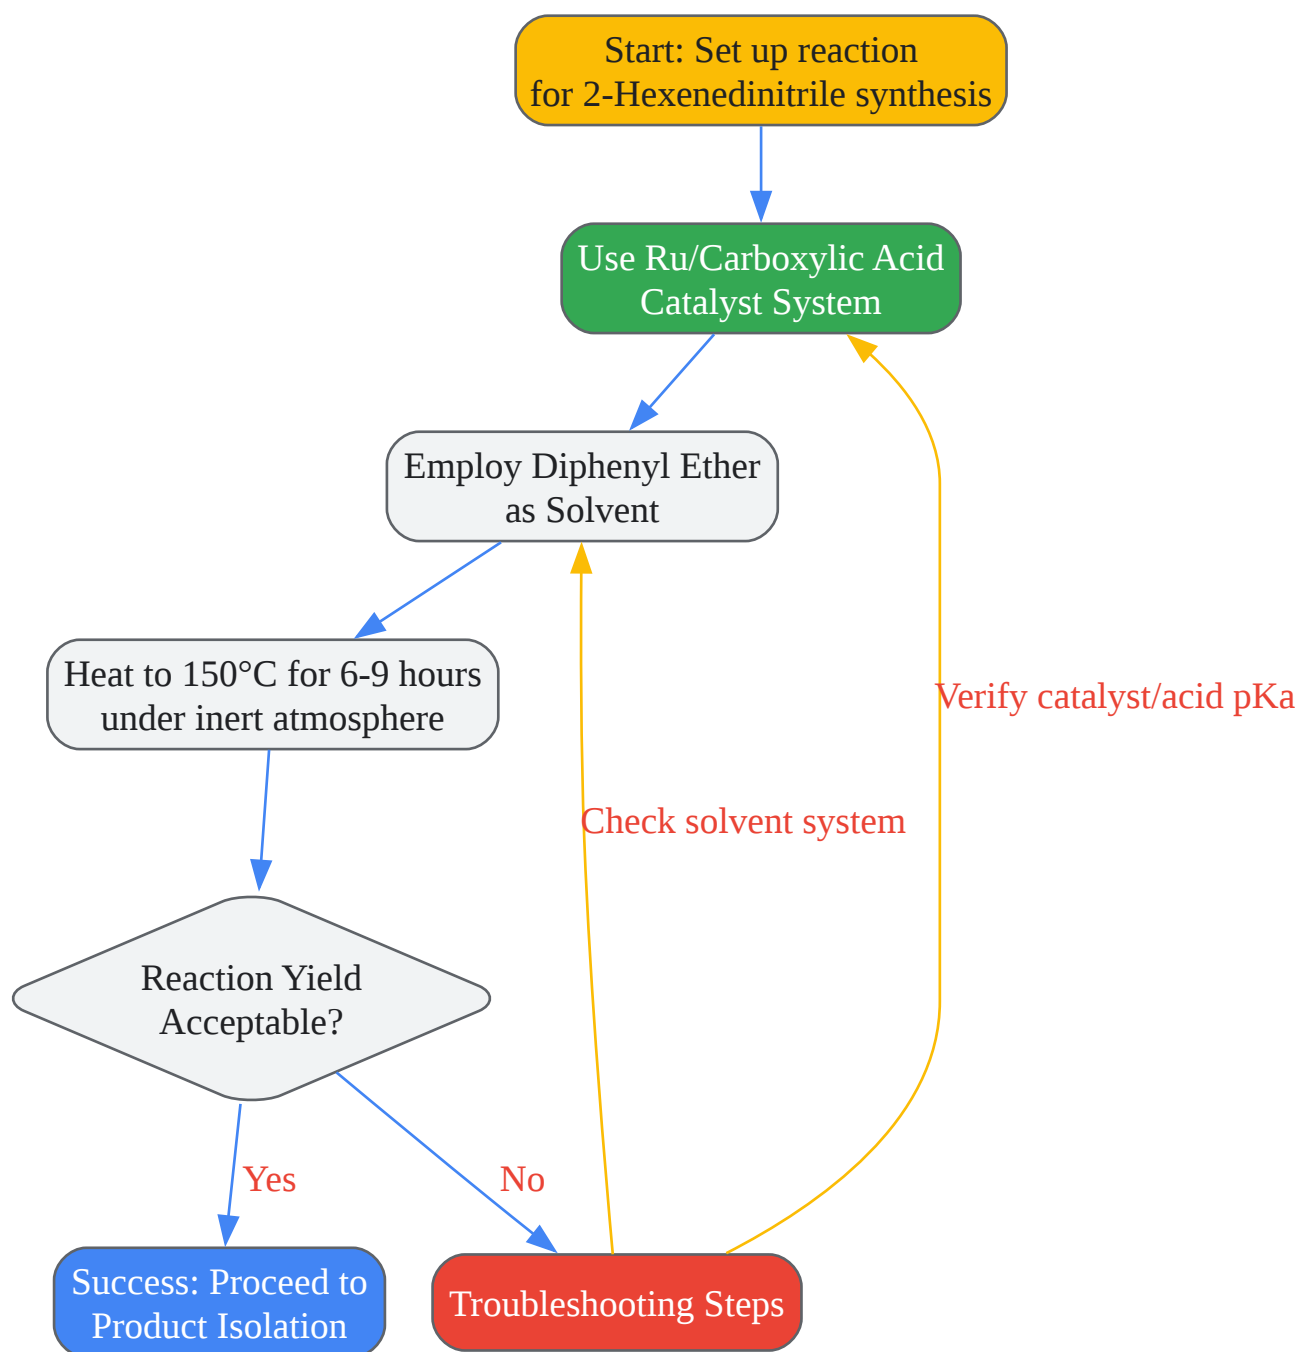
Start: Set up reaction for 2-Hexenedinitrile synthesis

Use Ru/Carboxylic Acid Catalyst System

Employ Diphenyl Ether as Solvent

Heat to 150°C for 6-9 hours under inert atmosphere

Reaction Yield Acceptable?

Yes

No

Success: Proceed to Product Isolation

Troubleshooting Steps

Check solvent system

Verify catalyst/acid pKa